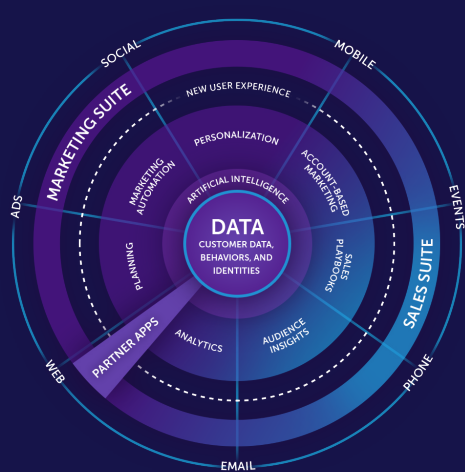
SOCIAL
MOBILE
EVENTS
PHONE
EMAIL
WEB
ADS
MARKETING SUITE
SALES SUITE
PARTNER APPS
NEW USER EXPERIENCE
PERSONALIZATION
MARKETING AUTOMATION
ACCOUNT-BASED MARKETING
PLANNING
SALES PLAYBOOKS
ANALYTICS
AUDIENCE INSIGHTS
ARTIFICIAL INTELLIGENCE
DATA
CUSTOMER DATA, BEHAVIORS, AND IDENTITIES